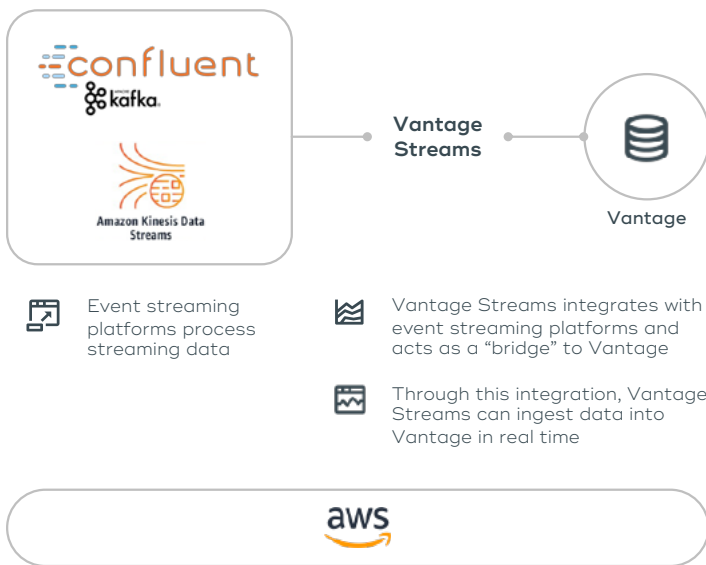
confluent

kafka

Amazon Kinesis Data Streams

Vantage Streams

Vantage

Event streaming platforms process streaming data

Vantage Streams integrates with event streaming platforms and acts as a “bridge” to Vantage

Through this integration, Vantage Streams can ingest data into Vantage in real time

aws